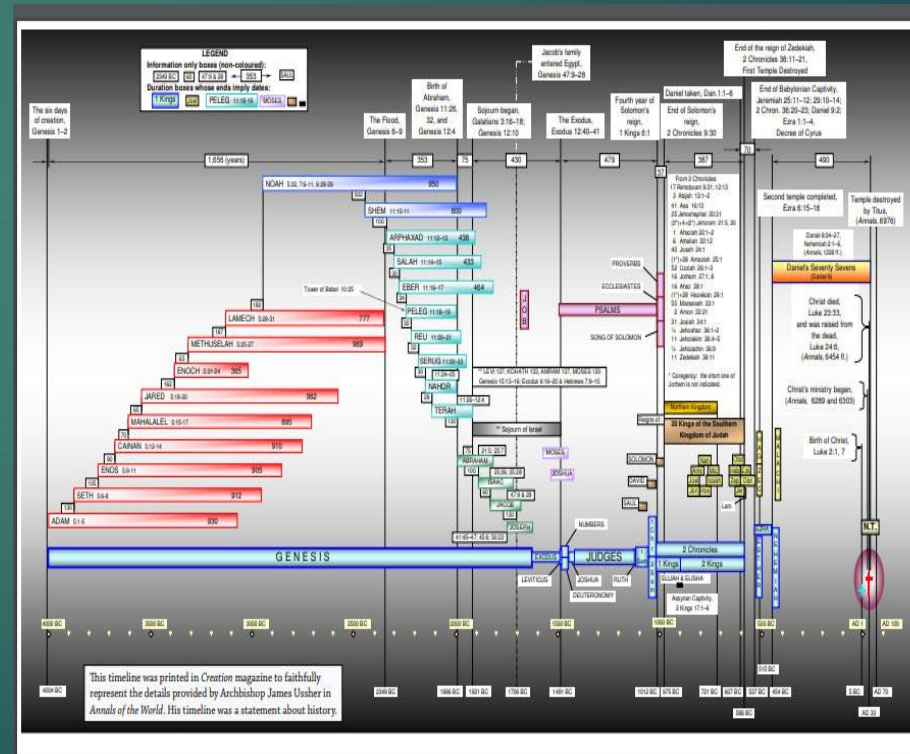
LEGEND
Information only boxes (non-coloured):
2349 BC | 42 | 47 & 28 | 353 | SAUL
Duration boxes whose ends imply dates:
1 Kings | JOB | PELEG 11:16-19 | MOSES

The six days of creation, Genesis 1–2

The Flood, Genesis 6–9

Birth of Abraham, Genesis 11:26, 32, and Genesis 12:4

Jacob's family entered Egypt, Genesis 47:9–28

Sojourn began, Galatians 3:16–18; Genesis 12:10

The Exodus, Exodus 12:40–41

Fourth year of Solomon's reign, 1 Kings 6:1

Daniel taken, Dan 1:1–6

End of Solomon's reign, 2 Chronicles 9:30

End of the reign of Zedekiah, 2 Chronicles 36:11–21, First Temple Destroyed

End of Babylonian Captivity, Jeremiah 25:11–12; 29:10–14; 2 Chron. 36:20–23; Daniel 9:2; Ezra 1:1–4, Decree of Cyrus

1,656 (years) | 353 | 75 | 430 | 479 | 387 | 70 | 490

NOAH 5:32, 7:6-11, 9:28-29 | 950
SHEM 11:10-11 | 600
ARPHAXAD 11:12-13 | 438
SALAH 11:14-15 | 433
EBER 11:16-17 | 464
Tower of Babel 10:25
PELEG 11:18-19
REU 11:20-21
SERUG 11:22-23
NAHOR
TERAH
LAMECH 5:28-31 | 777
METHUSELAH 5:25-27 | 969
ENOCH 5:21-24 | 365
JARED 5:18-20 | 962
MAHALALEL 5:15-17 | 895
CAINAN 5:12-14 | 910
ENOS 5:9-11 | 905
SETH 5:6-8 | 912
ADAM 5:1-5 | 930

JOB

LEVI 137, KOHATH 133, AMRAM 137, MOSES 120
Genesis 15:13-16; Exodus 6:16-20 & Hebrews 7:9-10

Sojourn of Israel
ABRAHAM | ISAAC | JACOB | JOSEPH
MOSES | JOSHUA

PROVERBS
ECCLESIASTES
PSALMS
SONG OF SOLOMON

From 2 Chronicles:
17 Rehoboam 9:31; 12:13
3 Abijah 13:1-2
41 Asa 16:13
25 Jehoshaphat 20:31
8 Jehoram 21:5, 20
1 Ahaziah 22:1-2
6 Athaliah 22:12
40 Joash 24:1
29 Amaziah 25:1
52 Uzziah 26:1-3
16 Jotham 27:1, 8
16 Ahaz 28:1
29 Hezekiah 29:1
55 Manasseh 33:1
2 Amon 33:21
31 Josiah 34:1
¼ Jehoahaz 36:1-2
11 Jehoiakim 36:4-5
¼ Jehoiachin 36:9
11 Zedekiah 36:11

* Coregency: the short one of Jotham is not indicated.

Northern Kingdom
20 Kings of the Southern Kingdom of Judah

SOLOMON | DAVID | SAUL

Second temple completed, Ezra 6:15–18

Temple destroyed by Titus, (Annals, 6976)

Daniel 9:24-27; Nehemiah 2:1-6, (Annals, 1028 ff.)

Daniel's Seventy Sevens

Christ died, Luke 23:33, and was raised from the dead, Luke 24:6, (Annals, 6454 ff.)

Christ's ministry began, (Annals, 6289 and 6303)

Birth of Christ, Luke 2:1, 7

N.T.

GENESIS | EXODUS | JUDGES | 2 Chronicles | 1 Kings | 2 Kings
NUMBERS | LEVITICUS | JOSHUA | RUTH | DEUTERONOMY
ELIJAH & ELISHA
Assyrian Captivity, 2 Kings 17:1-6

4000 BC | 3500 BC | 3000 BC | 2500 BC | 2000 BC | 1500 BC | 1000 BC | 500 BC | AD 1 | AD 100

4004 BC | 2349 BC | 1996 BC | 1921 BC | 1706 BC | 1491 BC | 1012 BC | 975 BC | 701 BC | 607 BC | 588 BC | 537 BC | 515 BC | 454 BC | 5 BC | AD 30 | AD 70

This timeline was printed in Creation magazine to faithfully represent the details provided by Archbishop James Ussher in Annals of the World. His timeline was a statement about history.